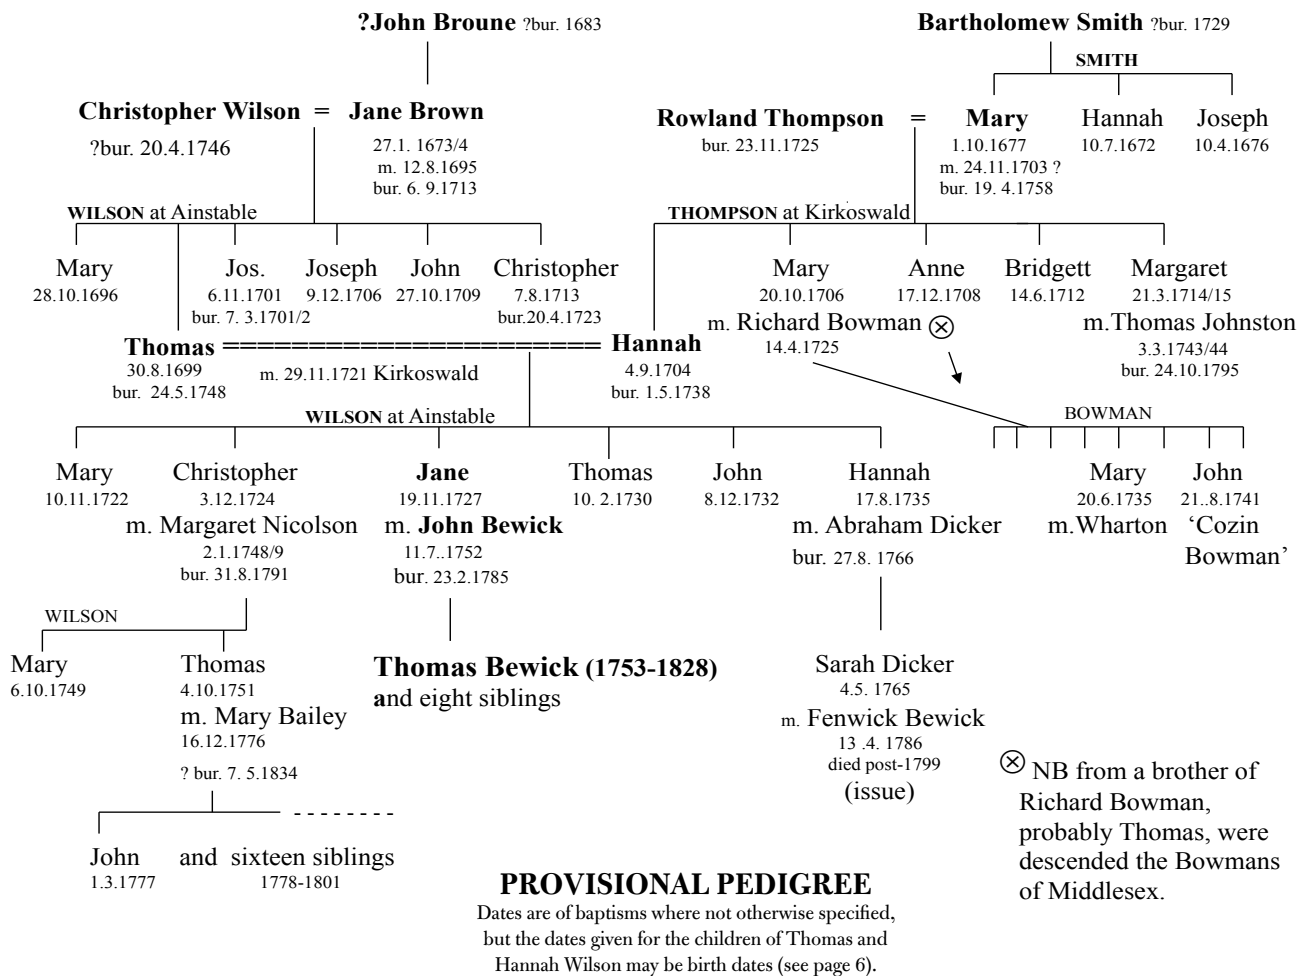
?John Broune ?bur. 1683

Christopher Wilson = Jane Brown
?bur. 20.4.1746
27.1. 1673/4
m. 12.8.1695
bur. 6. 9.1713

WILSON at Ainstable

Mary 28.10.1696
Jos. 6.11.1701 bur. 7. 3.1701/2
Joseph 9.12.1706
John 27.10.1709
Christopher 7.8.1713 bur.20.4.1723

Bartholomew Smith ?bur. 1729

SMITH

Rowland Thompson = Mary
bur. 23.11.1725
1.10.1677
m. 24.11.1703 ?
bur. 19. 4.1758
Hannah 10.7.1672
Joseph 10.4.1676

THOMPSON at Kirkoswald

Mary 20.10.1706
m. Richard Bowman ⊗
14.4.1725
Anne 17.12.1708
Bridgett 14.6.1712
Margaret 21.3.1714/15
m.Thomas Johnston
3.3.1743/44
bur. 24.10.1795

Thomas ===================== Hannah
30.8.1699
bur. 24.5.1748
m. 29.11.1721 Kirkoswald
4.9.1704
bur. 1.5.1738

WILSON at Ainstable

Mary 10.11.1722
Christopher 3.12.1724
m. Margaret Nicolson
2.1.1748/9
bur. 31.8.1791
Jane 19.11.1727
m. John Bewick
11.7..1752
bur. 23.2.1785
Thomas 10. 2.1730
John 8.12.1732
Hannah 17.8.1735
m. Abraham Dicker
bur. 27.8. 1766

BOWMAN

Mary 20.6.1735
m.Wharton
John 21..8.1741
'Cozin Bowman'

WILSON

Mary 6.10.1749
Thomas 4.10.1751
m. Mary Bailey
16.12.1776
? bur. 7. 5.1834

Thomas Bewick (1753-1828)
and eight siblings

Sarah Dicker
4.5. 1765
m. Fenwick Bewick
13 .4. 1786
died post-1799
(issue)

John 1.3.1777
and sixteen siblings 1778-1801

PROVISIONAL PEDIGREE
Dates are of baptisms where not otherwise specified, but the dates given for the children of Thomas and Hannah Wilson may be birth dates (see page 6).

⊗ NB from a brother of Richard Bowman, probably Thomas, were descended the Bowmans of Middlesex.